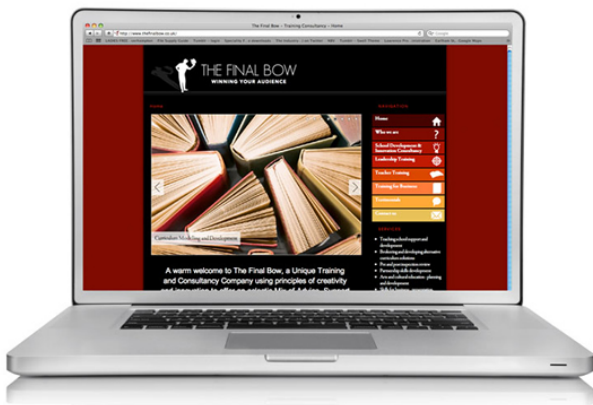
The Final Bow – Training Consultancy – Home

http://www.thefinalbow.co.uk/

THE FINAL BOW
WINNING YOUR AUDIENCE

HOME

NAVIGATION

Home
Who we are
School Development & Innovation Consultancy
Leadership Training
Teacher Training
Training for Business
Testimonials
Contact us

Curriculum Modelling and Development

SERVICES

A warm welcome to The Final Bow, a Unique Training and Consultancy Company using principles of creativity and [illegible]